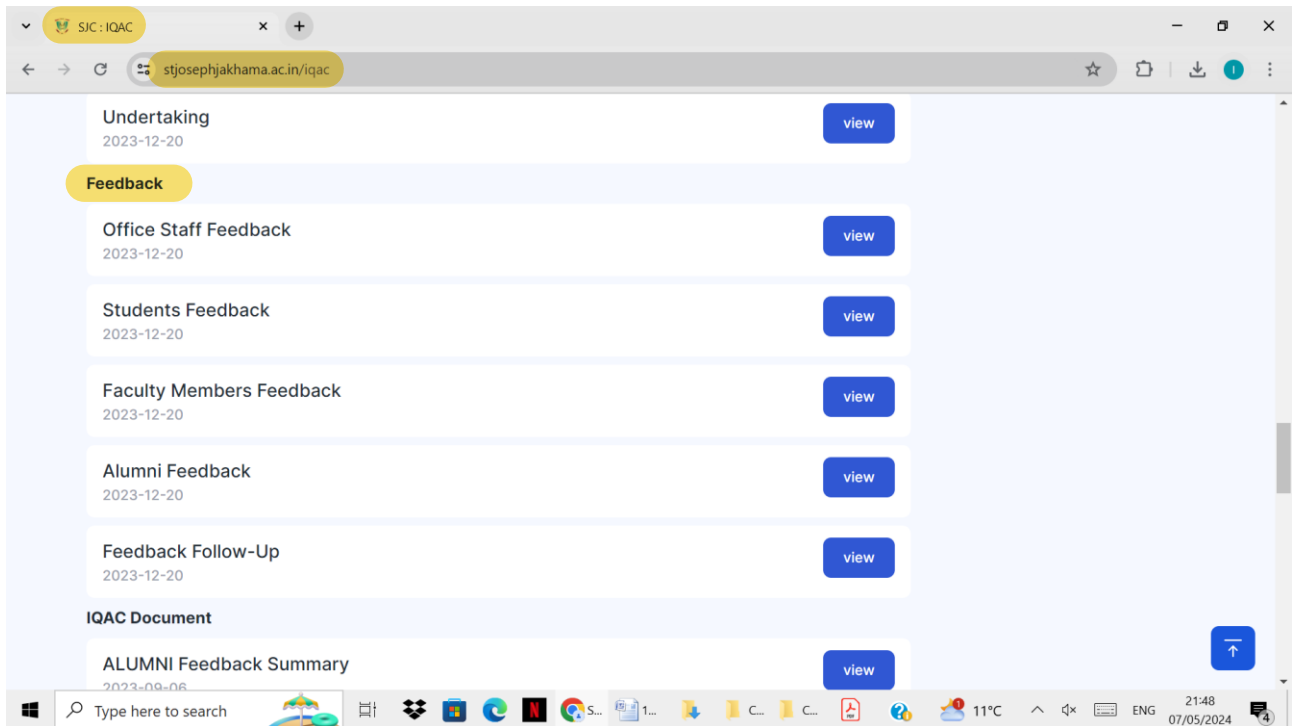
SJC : IQAC

stjosephjakhama.ac.in/iqac

Undertaking
2023-12-20
view

Feedback

Office Staff Feedback
2023-12-20
view

Students Feedback
2023-12-20
view

Faculty Members Feedback
2023-12-20
view

Alumni Feedback
2023-12-20
view

Feedback Follow-Up
2023-12-20
view

IQAC Document

ALUMNI Feedback Summary
2023-09-06
view

Type here to search
S...
1...
C...
C...
11°C
ENG
21:48
07/05/2024
4